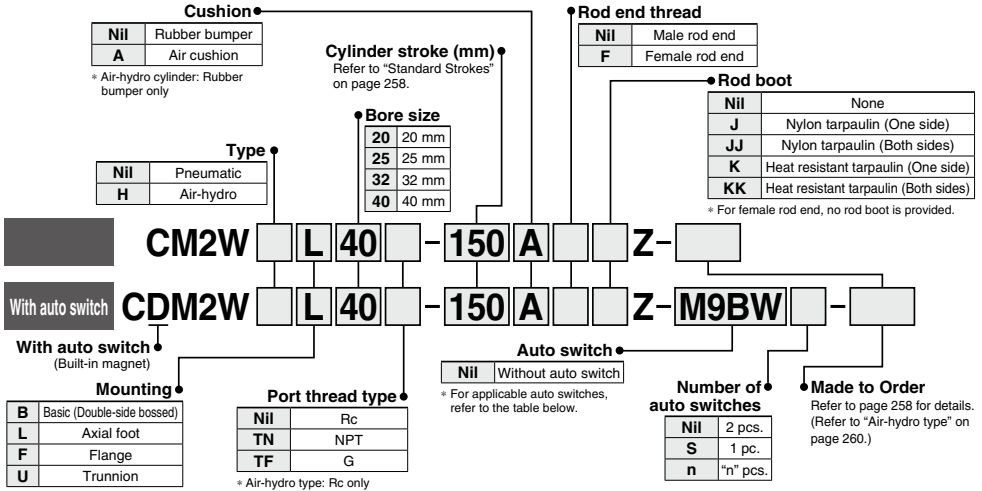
Cushion

| Nil | Rubber bumper |
|---|---|
| A | Air cushion |

∗ Air-hydro cylinder: Rubber bumper only

Cylinder stroke (mm)
Refer to "Standard Strokes" on page 258.

Rod end thread

| Nil | Male rod end |
|---|---|
| F | Female rod end |

Rod boot

| Nil | None |
|---|---|
| J | Nylon tarpaulin (One side) |
| JJ | Nylon tarpaulin (Both sides) |
| K | Heat resistant tarpaulin (One side) |
| KK | Heat resistant tarpaulin (Both sides) |

∗ For female rod end, no rod boot is provided.

Bore size

| 20 | 20 mm |
|---|---|
| 25 | 25 mm |
| 32 | 32 mm |
| 40 | 40 mm |

Type

| Nil | Pneumatic |
|---|---|
| H | Air-hydro |

CM2W L 40 – 150 A Z–

With auto switch CDM2W L 40 – 150 A Z– M9BW –

With auto switch
(Built-in magnet)

Mounting

| B | Basic (Double-side bossed) |
|---|---|
| L | Axial foot |
| F | Flange |
| U | Trunnion |

Port thread type

| Nil | Rc |
|---|---|
| TN | NPT |
| TF | G |

∗ Air-hydro type: Rc only

Auto switch

| Nil | Without auto switch |
|---|---|

∗ For applicable auto switches, refer to the table below.

Number of auto switches

| Nil | 2 pcs. |
|---|---|
| S | 1 pc. |
| n | "n" pcs. |

Made to Order
Refer to page 258 for details. (Refer to "Air-hydro type" on page 260.)